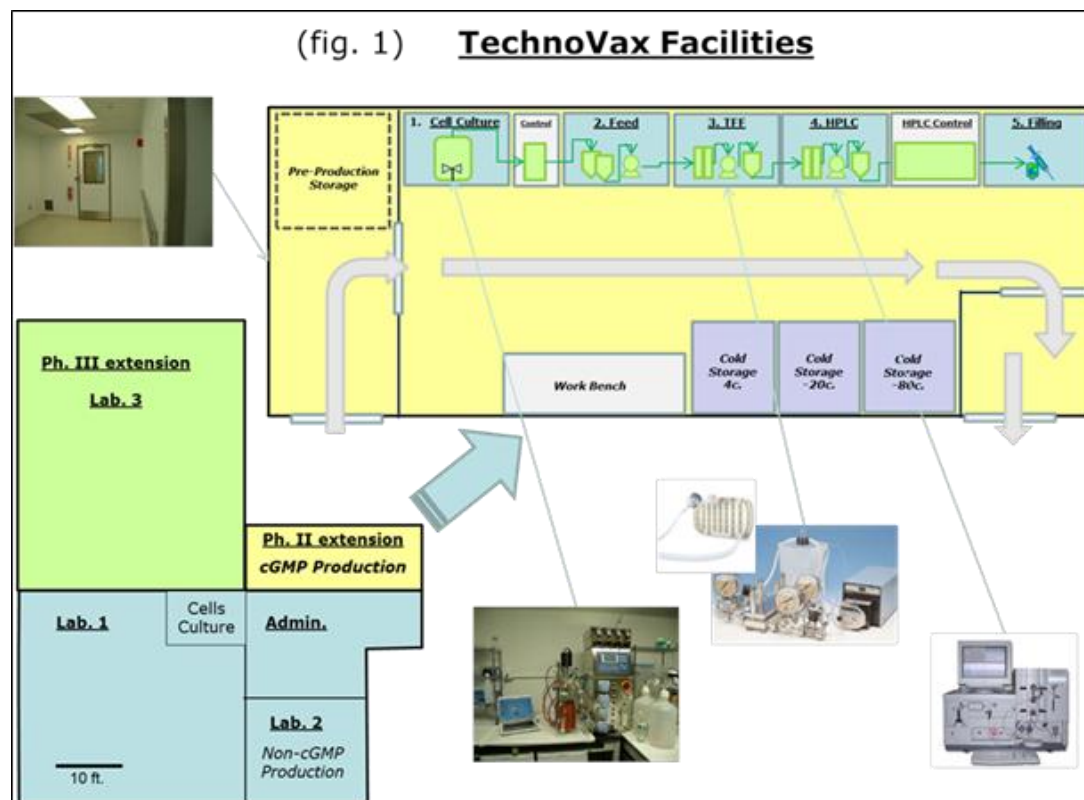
(fig. 1) TechnoVax Facilities

Pre-Production Storage

1. Cell Culture

Control

2. Feed

3. TFF

4. HPLC

HPLC Control

5. Filling

Work Bench

Cold Storage 4c.

Cold Storage -20c.

Cold Storage -80c.

Ph. III extension

Lab. 3

Ph. II extension

cGMP Production

Lab. 1

Cells Culture

Admin.

Lab. 2

Non-cGMP Production

10 ft.